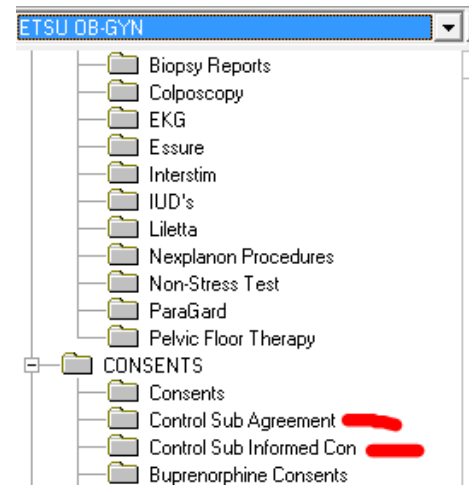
ETSU OB-GYN
Biopsy Reports
Colposcopy
EKG
Essure
Interstim
IUD's
Liletta
Nexplanon Procedures
Non-Stress Test
ParaGard
Pelvic Floor Therapy
CONSENTS
Consents
Control Sub Agreement
Control Sub Informed Con
Buprenorphine Consents